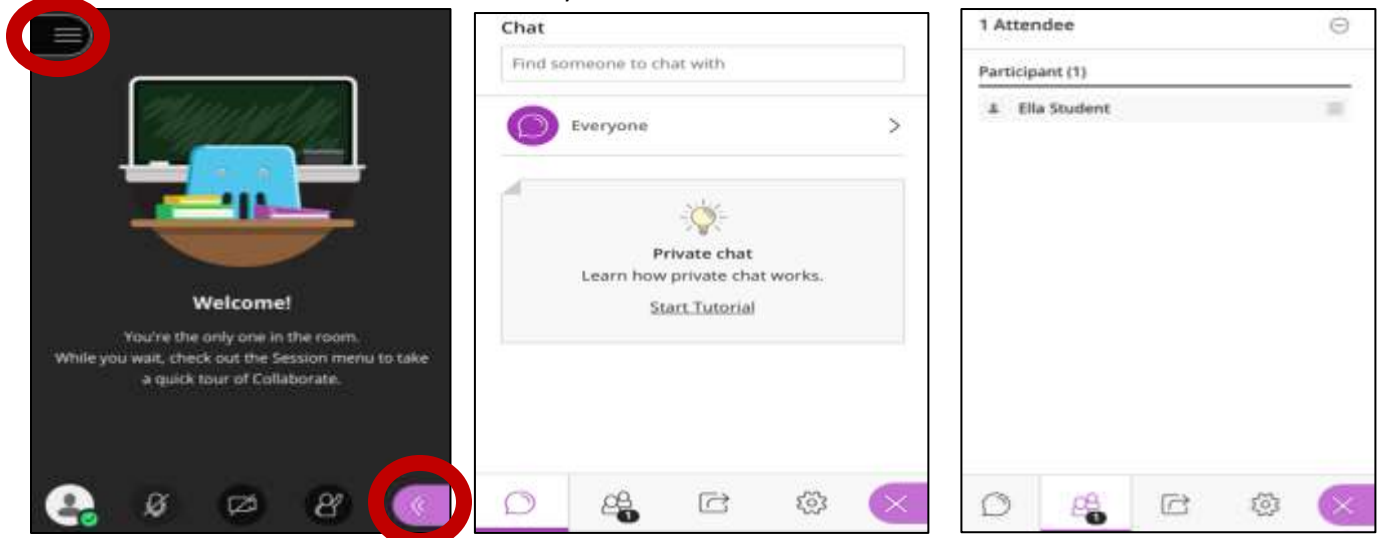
Welcome!

You're the only one in the room. While you wait, check out the Session menu to take a quick tour of Collaborate.

Chat

Find someone to chat with

Everyone

Private chat
Learn how private chat works.
Start Tutorial

1

1 Attendee

Participant (1)

Ella Student

1